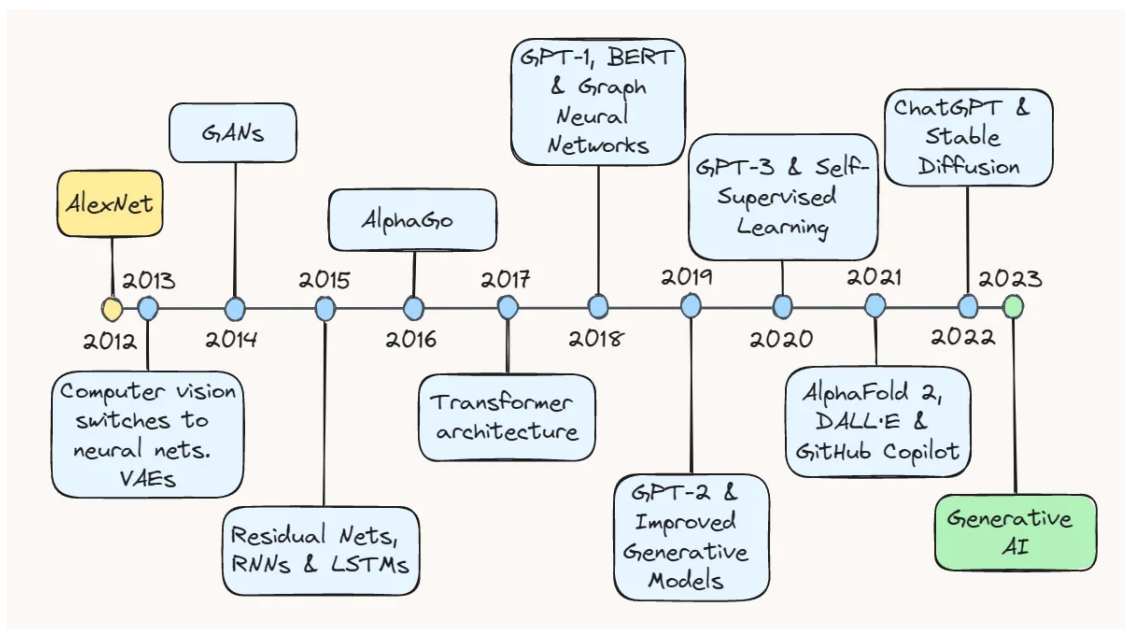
AlexNet

GANs

AlphaGo

GPT-1, BERT & Graph Neural Networks

GPT-3 & Self-Supervised Learning

ChatGPT & Stable Diffusion

2012
2013
2014
2015
2016
2017
2018
2019
2020
2021
2022
2023

Computer vision switches to neural nets. VAEs

Residual Nets, RNNs & LSTMs

Transformer architecture

GPT-2 & Improved Generative Models

AlphaFold 2, DALL·E & GitHub Copilot

Generative AI